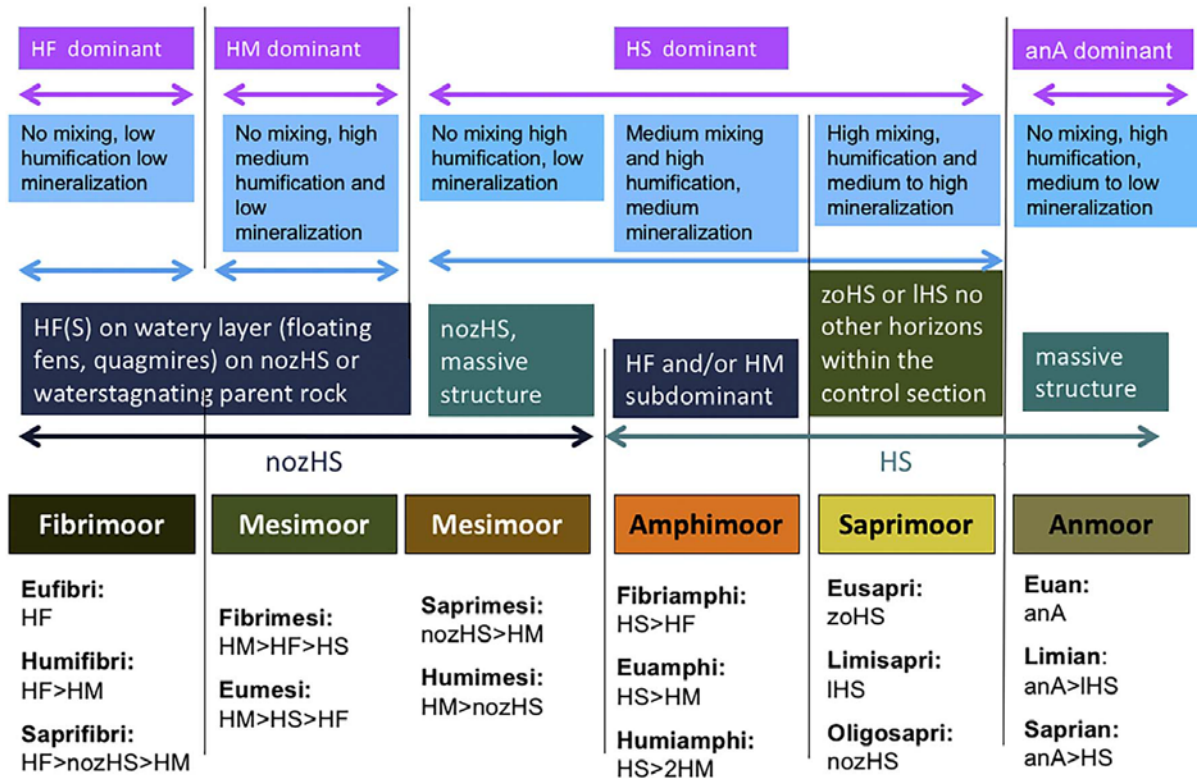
HF dominant

HM dominant

HS dominant

anA dominant

No mixing, low humification low mineralization

No mixing, high medium humification and low mineralization

No mixing high humification, low mineralization

Medium mixing and high humification, medium mineralization

High mixing, humification and medium to high mineralization

No mixing, high humification, medium to low mineralization

HF(S) on watery layer (floating fens, quagmires) on nozHS or waterstagnating parent rock

nozHS, massive structure

HF and/or HM subdominant

zoHS or lHS no other horizons within the control section

massive structure

nozHS

HS

Fibrimoor

Mesimoor

Mesimoor

Amphimoor

Saprimoor

Anmoor

Eufibri:
HF

Humifibri:
HF>HM

Saprifibri:
HF>nozHS>HM

Fibrimesi:
HM>HF>HS

Eumesi:
HM>HS>HF

Saprimesi:
nozHS>HM

Humimesi:
HM>nozHS

Fibriamphi:
HS>HF

Euamphi:
HS>HM

Humiamphi:
HS>2HM

Eusapri:
zoHS

Limisapri:
lHS

Oligosapri:
nozHS

Euan:
anA

Limian:
anA>lHS

Saprian:
anA>HS